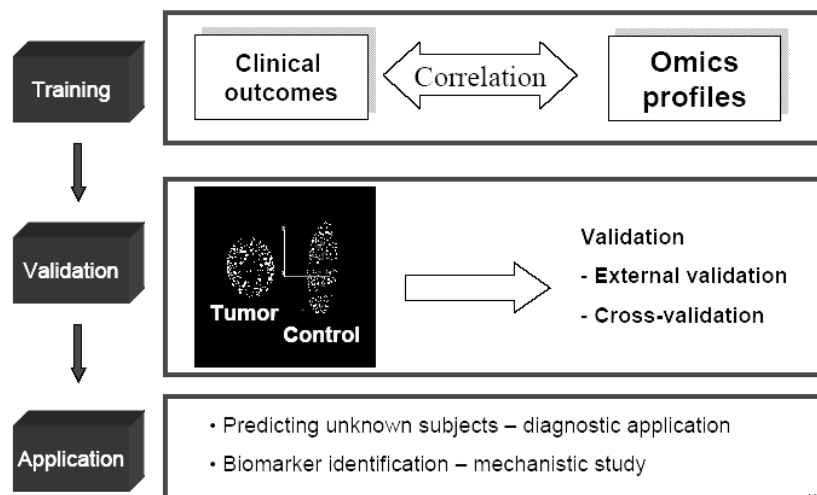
Training

Clinical outcomes

Correlation

Omics profiles

Validation

Tumor

Control

Validation

- External validation

- Cross-validation

Application

• Predicting unknown subjects – diagnostic application

• Biomarker identification – mechanistic study